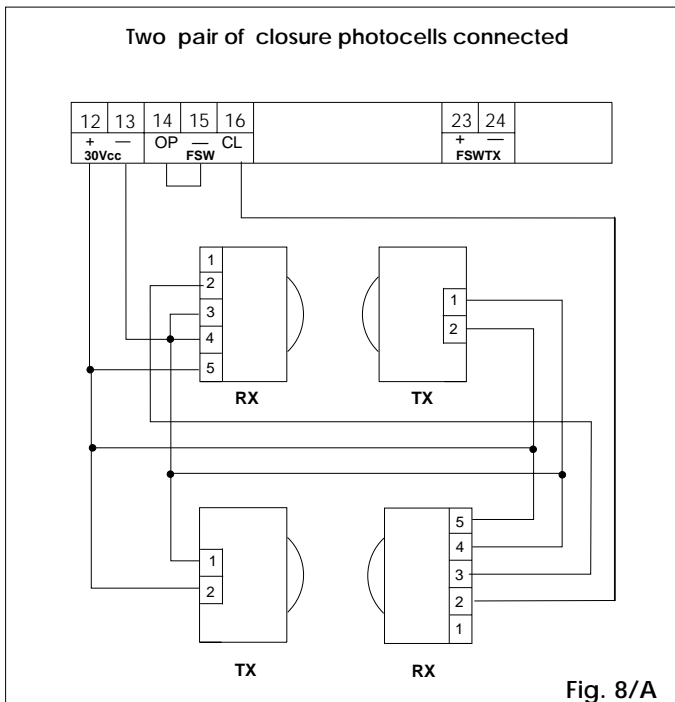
Two pair of closure photocells connected

| 12 | 13 | 14 | 15 | 16 | 23 | 24 |
|---|---|---|---|---|---|---|
| + | — | OP | — | CL | + | — |
| 30Vcc | | | FSW | | FSWTX | |

1
2
3
4
5
RX

1
2
TX

1
2
TX

5
4
3
2
1
RX

Fig. 8/A